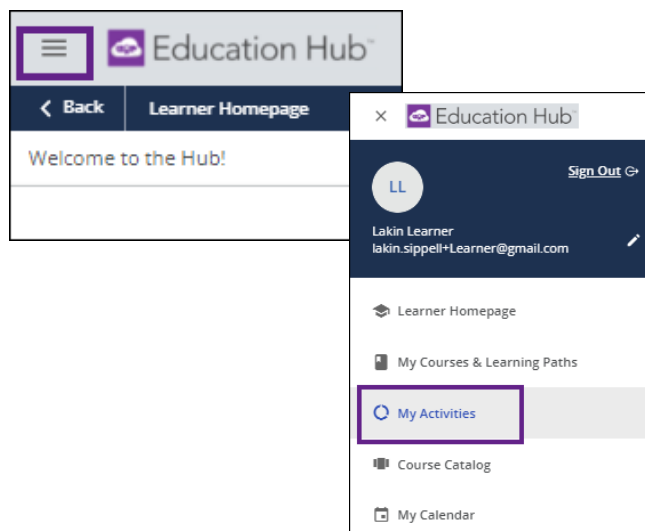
Education Hub™

Back

Learner Homepage

Welcome to the Hub!

×

Education Hub™

LL

Sign Out

Lakin Learner
lakin.sippell+Learner@gmail.com

Learner Homepage

My Courses & Learning Paths

My Activities

Course Catalog

My Calendar